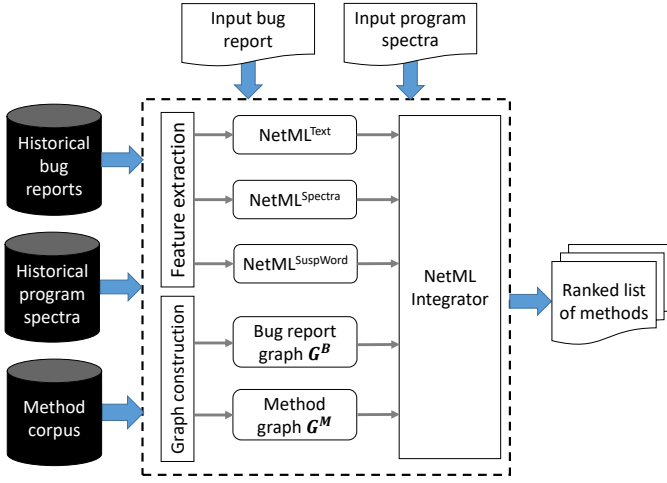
Input bug report

Input program spectra

Historical bug reports

Historical program spectra

Method corpus

Feature extraction

Graph construction

NetML$^{Text}$

NetML$^{Spectra}$

NetML$^{SuspWord}$

Bug report graph $\boldsymbol{G^B}$

Method graph $\boldsymbol{G^M}$

NetML Integrator

Ranked list of methods